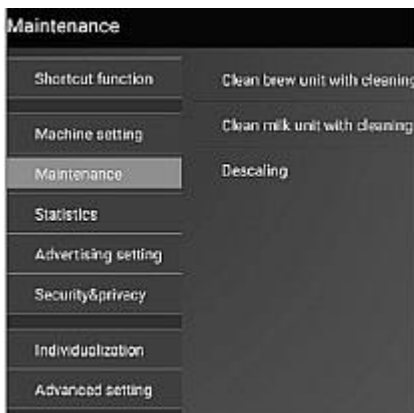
Maintenance

Shortcut function

Machine setting

Maintenance

Statistics

Advertising setting

Security&privacy

Individualization

Advanced setting

Clean brew unit with cleaning

Clean milk unit with cleaning

Descaling